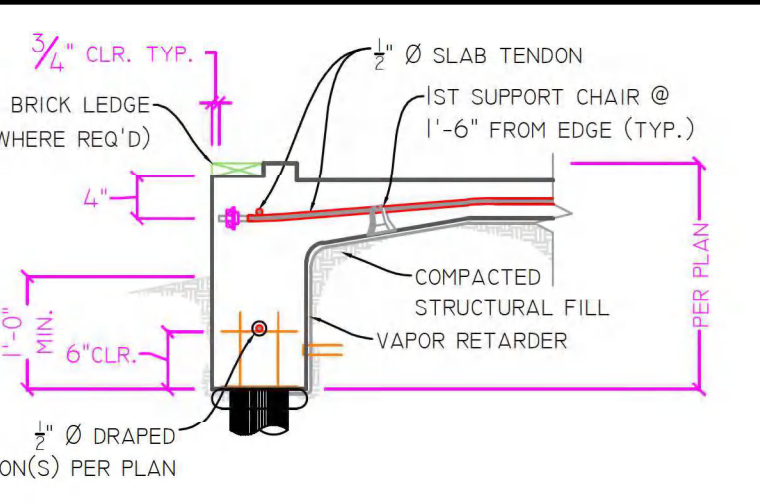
$\frac{3}{4}$" CLR. TYP.

BRICK LEDGE
WHERE REQ'D)

$\frac{1}{2}$" Ø SLAB TENDON

1ST SUPPORT CHAIR @
1'-6" FROM EDGE (TYP.)

4"

PER PLAN

COMPACTED
STRUCTURAL FILL

1'-0" MIN.

6"CLR.

VAPOR RETARDER

$\frac{1}{2}$" Ø DRAPED
ON(S) PER PLAN